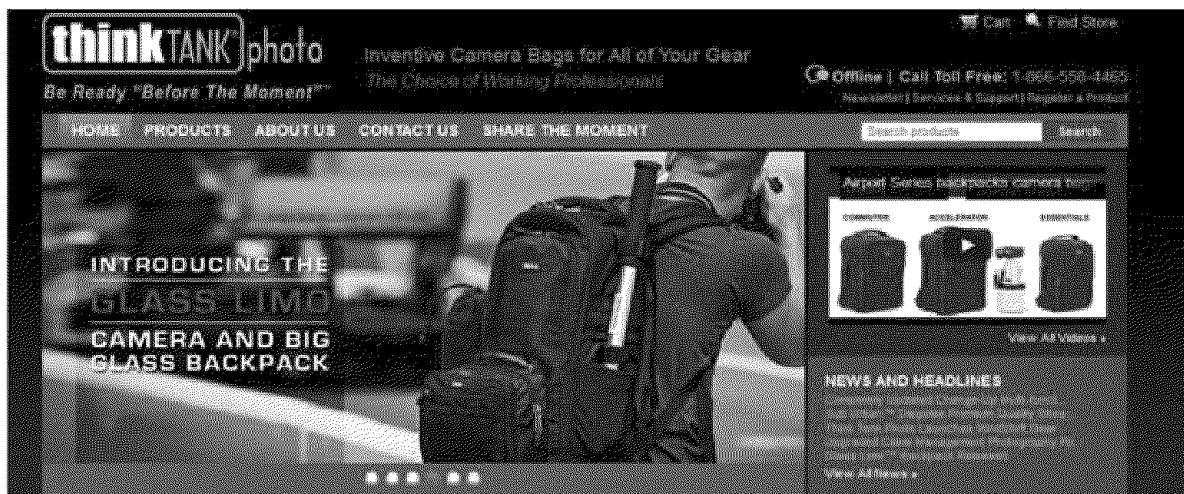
thinkTANK photo

Be Ready "Before The Moment!"™

Inventive Camera Bags for All of Your Gear

The Choice of Working Professionals

Cart Find Store

Offline | Call Toll Free: 1-866-558-4465

Newsletter | Services & Support | Register a Product

HOME PRODUCTS ABOUT US CONTACT US SHARE THE MOMENT

Search products

Search

INTRODUCING THE

GLASS LIMO

CAMERA AND BIG GLASS BACKPACK

Airport Series backpacks camera bag

COMMUTER ACCELERATION ESSENTIALS

View All Videos »

NEWS AND HEADLINES

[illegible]

View All News »